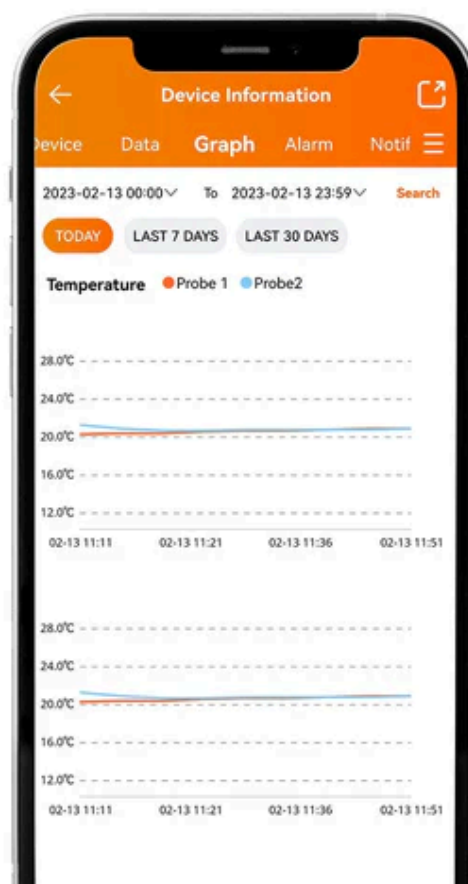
Device Information

evice Data Graph Alarm Notif

2023-02-13 00:00 To 2023-02-13 23:59 Search

TODAY LAST 7 DAYS LAST 30 DAYS

Temperature Probe 1 Probe2

28.0℃
24.0℃
20.0℃
16.0℃
12.0℃
02-13 11:11 02-13 11:21 02-13 11:36 02-13 11:51

28.0℃
24.0℃
20.0℃
16.0℃
12.0℃
02-13 11:11 02-13 11:21 02-13 11:36 02-13 11:51